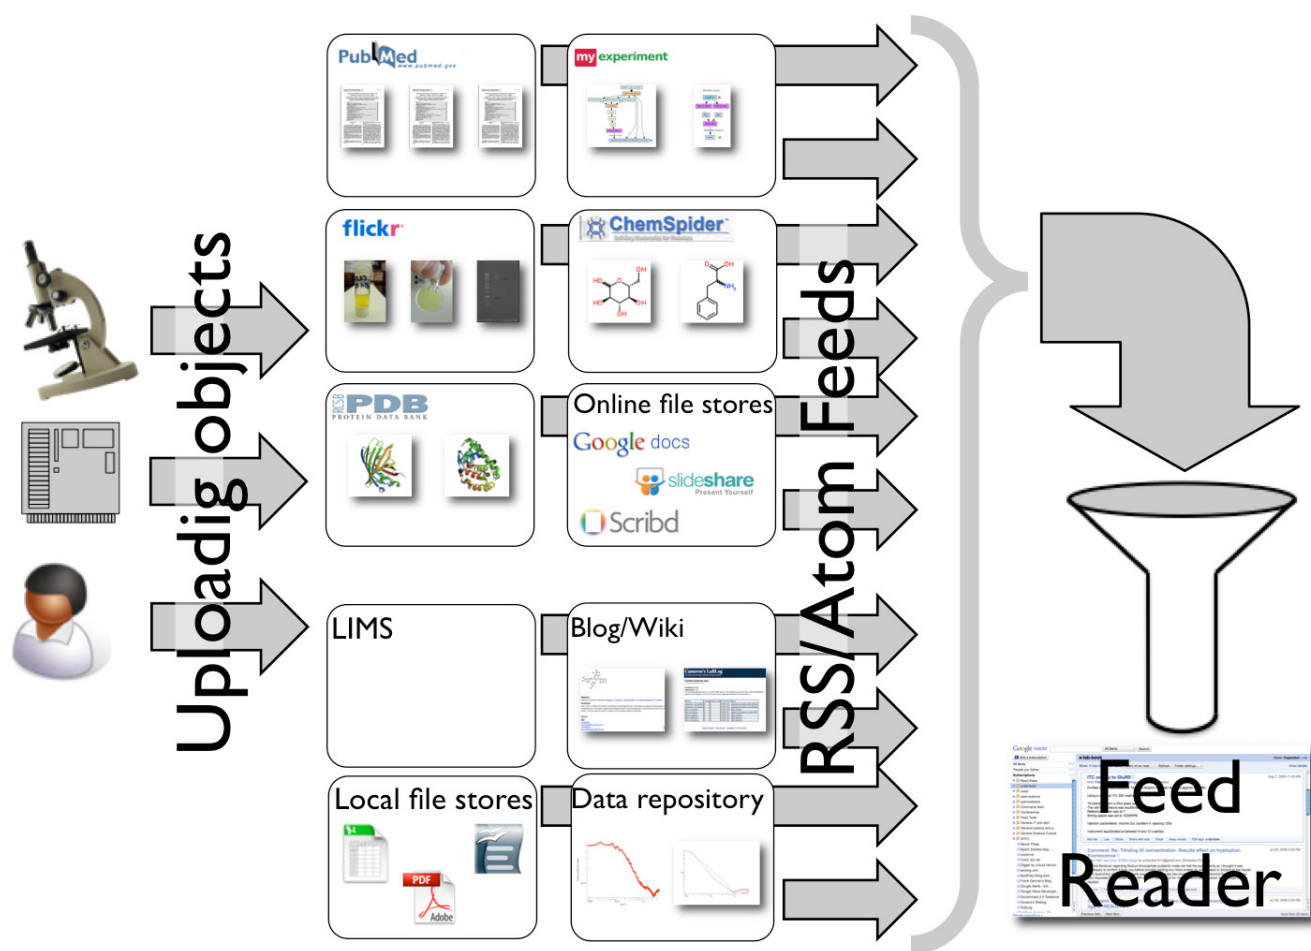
Uploadig objects

PubMed
www.pubmed.gov

myexperiment

flickr

ChemSpider

RCSB PDB
PROTEIN DATA BANK

Online file stores
Google docs
slideshare
Present Yourself
Scribd

LIMS

Blog/Wiki

Local file stores
PDF
Adobe

Data repository

RSS/Atom Feeds

Feed Reader